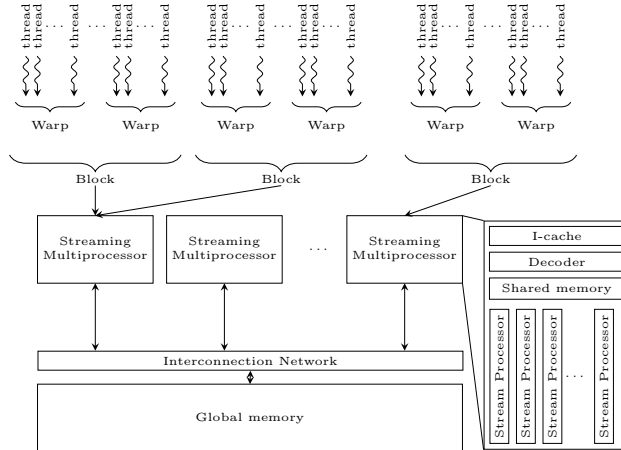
thread thread . . . thread thread thread . . . thread thread thread . . . thread thread thread . . . thread thread thread . . . thread thread thread . . . thread

Warp Warp Warp Warp Warp Warp

Block Block Block

Streaming Multiprocessor

Streaming Multiprocessor

. . .

Streaming Multiprocessor

I-cache

Decoder

Shared memory

Stream Processor

Stream Processor

Stream Processor

. . .

Stream Processor

Interconnection Network

Global memory